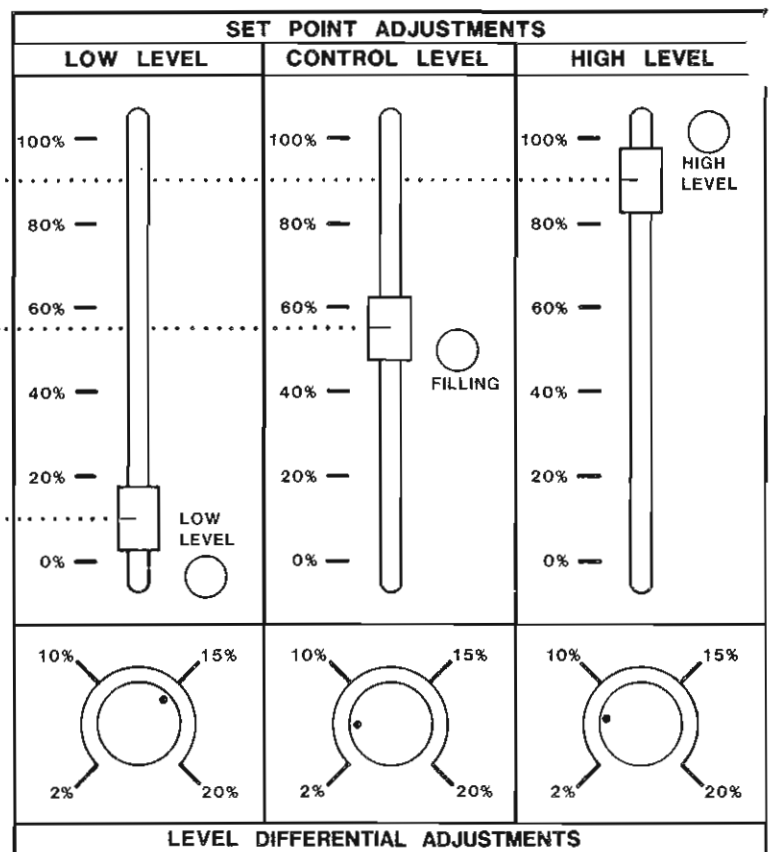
SET POINT ADJUSTMENTS

LOW LEVEL

100%
80%
60%
40%
20%
0%
LOW LEVEL

CONTROL LEVEL

100%
80%
60%
40%
20%
0%
FILLING

HIGH LEVEL

100%
80%
60%
40%
20%
0%
HIGH LEVEL

10%
15%
2%
20%

10%
15%
2%
20%

10%
15%
2%
20%

LEVEL DIFFERENTIAL ADJUSTMENTS